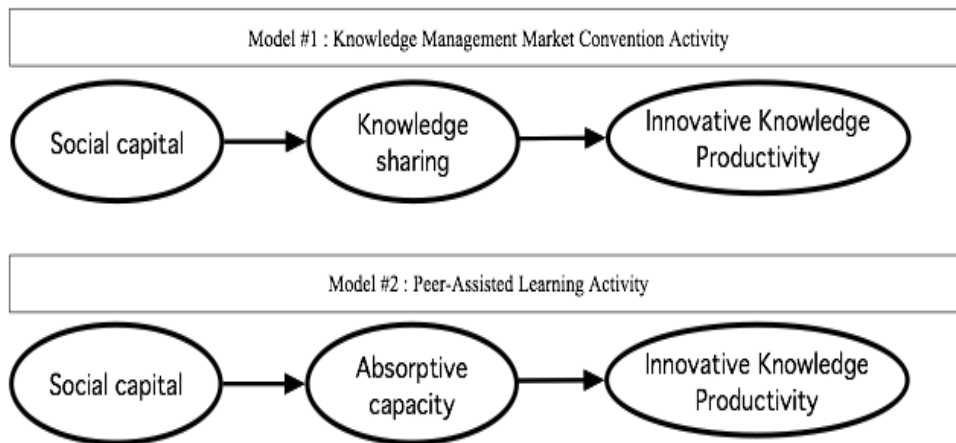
Model #1 : Knowledge Management Market Convention Activity

Social capital

Knowledge sharing

Innovative Knowledge Productivity

Model #2 : Peer-Assisted Learning Activity

Social capital

Absorptive capacity

Innovative Knowledge Productivity